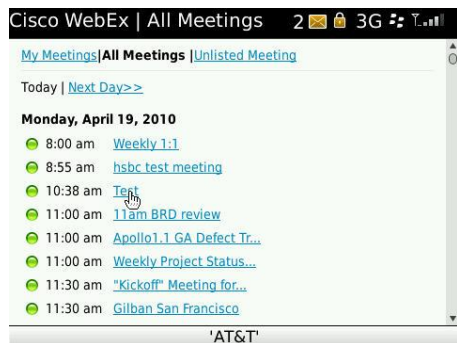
Cisco WebEx | All Meetings 2 3G

My Meetings|All Meetings |Unlisted Meeting

Today | Next Day>>

Monday, April 19, 2010

8:00 am Weekly 1:1
8:55 am hsbc test meeting
10:38 am Test
11:00 am 11am BRD review
11:00 am Apollo1.1 GA Defect Tr...
11:00 am Weekly Project Status...
11:30 am "Kickoff" Meeting for...
11:30 am Gilban San Francisco

'AT&T'